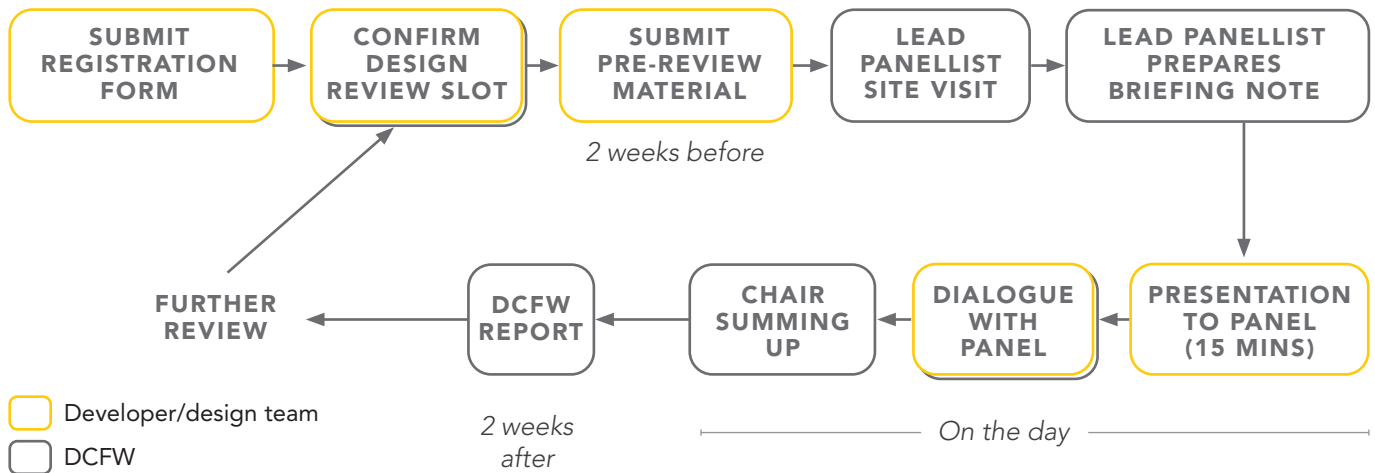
SUBMIT REGISTRATION FORM

CONFIRM DESIGN REVIEW SLOT

SUBMIT PRE-REVIEW MATERIAL

2 weeks before

LEAD PANELLIST SITE VISIT

LEAD PANELLIST PREPARES BRIEFING NOTE

PRESENTATION TO PANEL (15 MINS)

DIALOGUE WITH PANEL

CHAIR SUMMING UP

DCFW REPORT

FURTHER REVIEW

Developer/design team

DCFW

2 weeks after

On the day